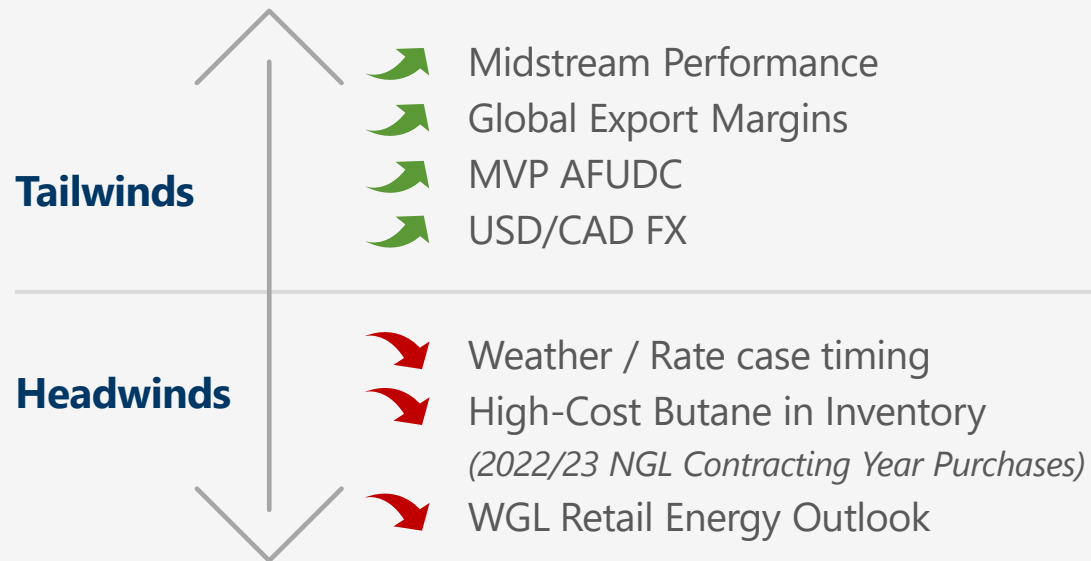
Tailwinds

Midstream Performance
Global Export Margins
MVP AFUDC
USD/CAD FX

Headwinds

Weather / Rate case timing
High-Cost Butane in Inventory
(2022/23 NGL Contracting Year Purchases)
WGL Retail Energy Outlook